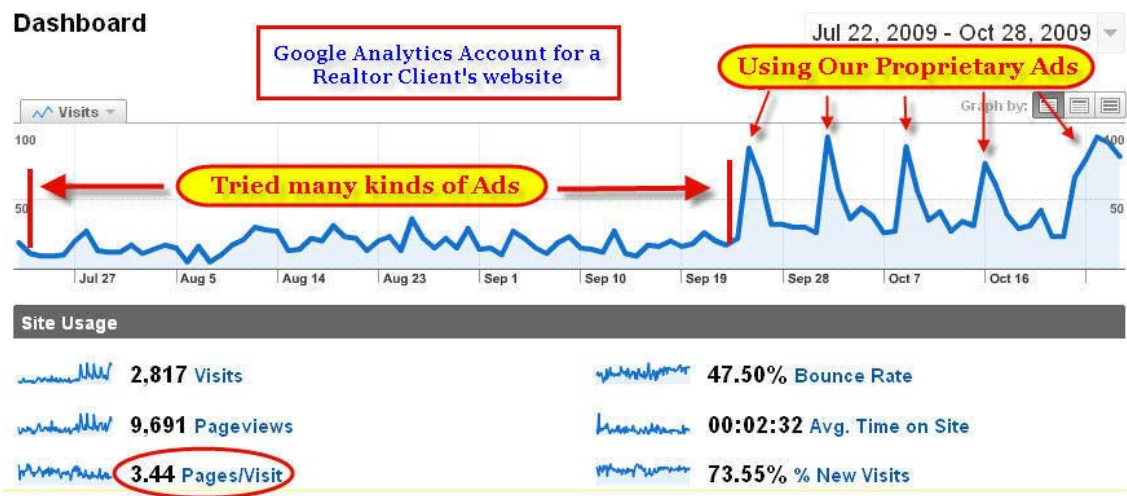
Dashboard

Jul 22, 2009 - Oct 28, 2009

Google Analytics Account for a Realtor Client's website

Using Our Proprietary Ads

Visits

Graph by:

100

100

Tried many kinds of Ads

50

50

Jul 27

Aug 5

Aug 14

Aug 23

Sep 1

Sep 10

Sep 19

Sep 28

Oct 7

Oct 16

Site Usage

2,817 Visits

47.50% Bounce Rate

9,691 Pageviews

00:02:32 Avg. Time on Site

3.44 Pages/Visit

73.55% % New Visits